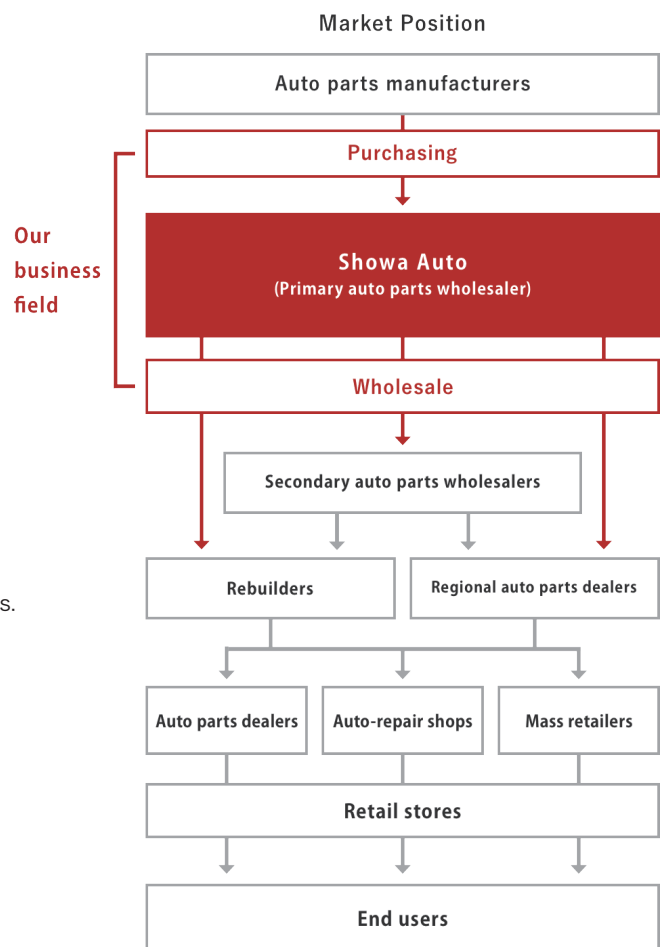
Market Position

Auto parts manufacturers

Purchasing

Our business field

Showa Auto
(Primary auto parts wholesaler)

Wholesale

Secondary auto parts wholesalers

S.

Rebuilders

Regional auto parts dealers

Auto parts dealers

Auto-repair shops

Mass retailers

Retail stores

End users